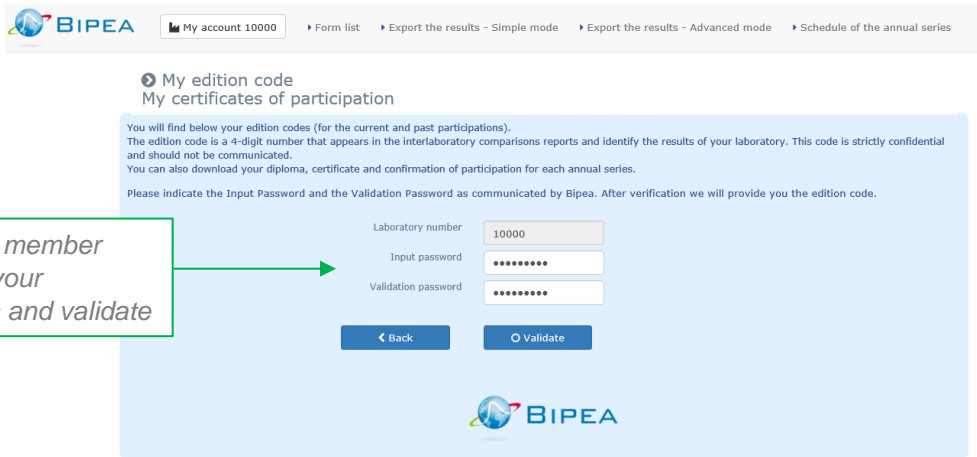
BIPEA

My account 10000

Form list

Export the results - Simple mode

Export the results - Advanced mode

Schedule of the annual series

My edition code
My certificates of participation

You will find below your edition codes (for the current and past participations).
The edition code is a 4-digit number that appears in the interlaboratory comparisons reports and identify the results of your laboratory. This code is strictly confidential and should not be communicated.
You can also download your diploma, certificate and confirmation of participation for each annual series.

Please indicate the Input Password and the Validation Password as communicated by Bipea. After verification we will provide you the edition code.

member
your
and validate

Laboratory number 10000

Input password •••••••••

Validation password •••••••••

Back

Validate

BIPEA